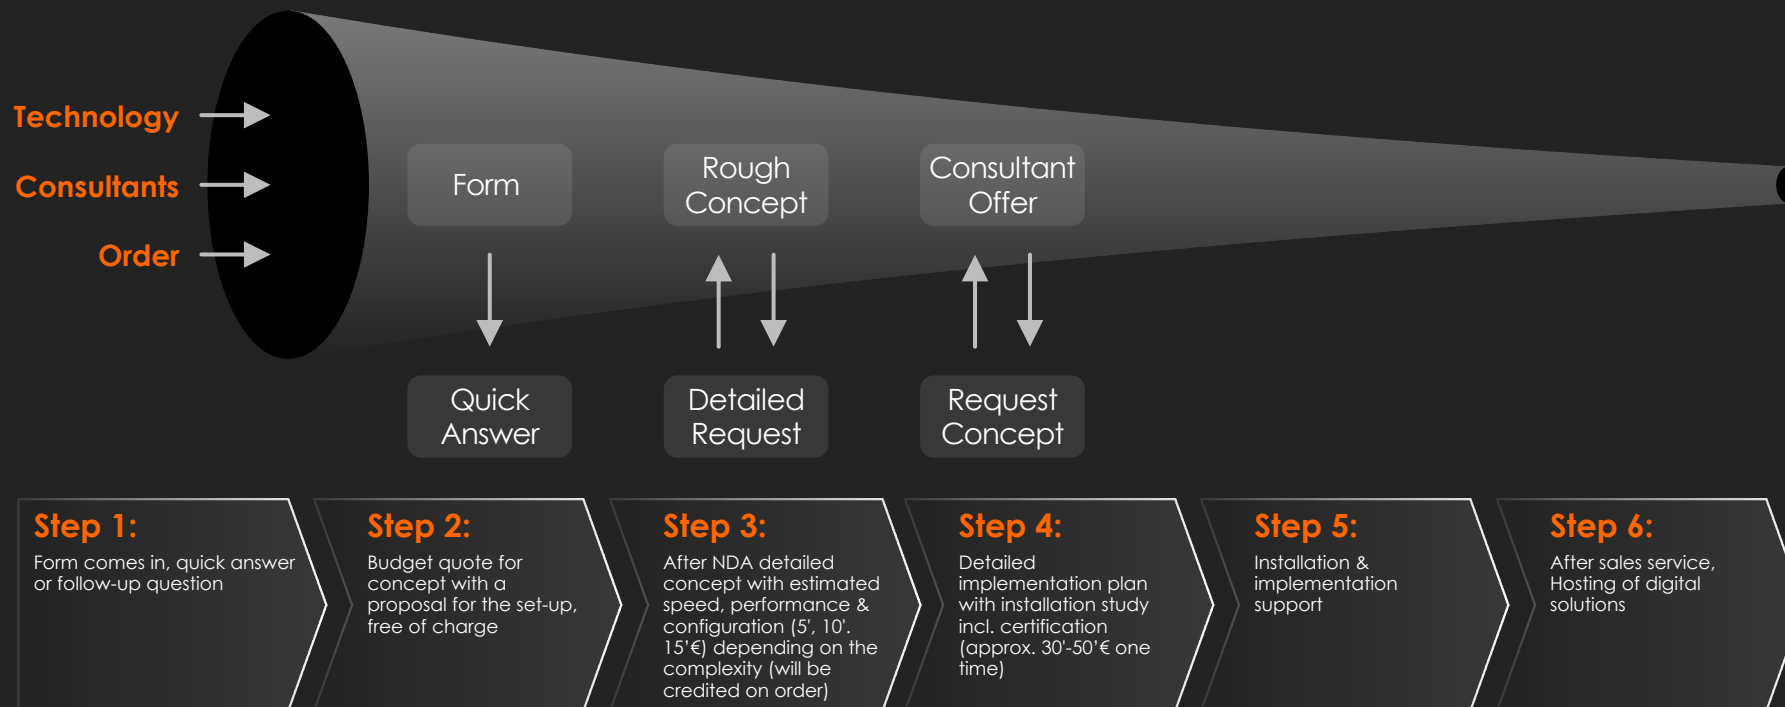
Technology

Consultants

Order

Form

Quick Answer

Rough Concept

Detailed Request

Consultant Offer

Request Concept

Step 1:
Form comes in, quick answer or follow-up question

Step 2:
Budget quote for concept with a proposal for the set-up, free of charge

Step 3:
After NDA detailed concept with estimated speed, performance & configuration (5', 10'. 15'€) depending on the complexity (will be credited on order)

Step 4:
Detailed implementation plan with installation study incl. certification (approx. 30'-50'€ one time)

Step 5:
Installation & implementation support

Step 6:
After sales service, Hosting of digital solutions